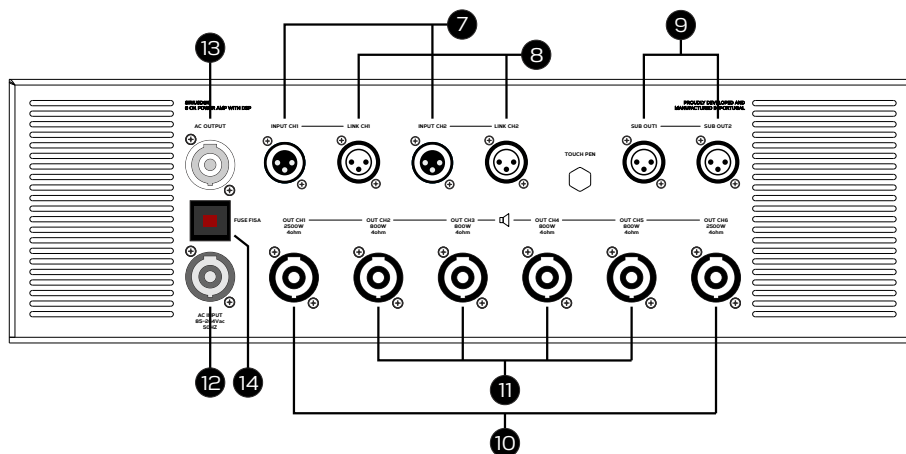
7
8
9
13
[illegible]
6 CH. POWER AMP WITH DSP
PROUDLY DEVELOPED AND MANUFACTURED IN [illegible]
AC OUTPUT
INPUT CH1
LINK CH1
INPUT CH2
LINK CH2
TOUCH PEN
SUB OUT1
SUB OUT2
FUSE F15A
OUT CH1 2500W 4ohm
OUT CH2 800W 4ohm
OUT CH3 800W 4ohm
OUT CH4 800W 4ohm
OUT CH5 800W 4ohm
OUT CH6 2500W 4ohm
AC INPUT 85-264Vac 50HZ
12
14
11
10